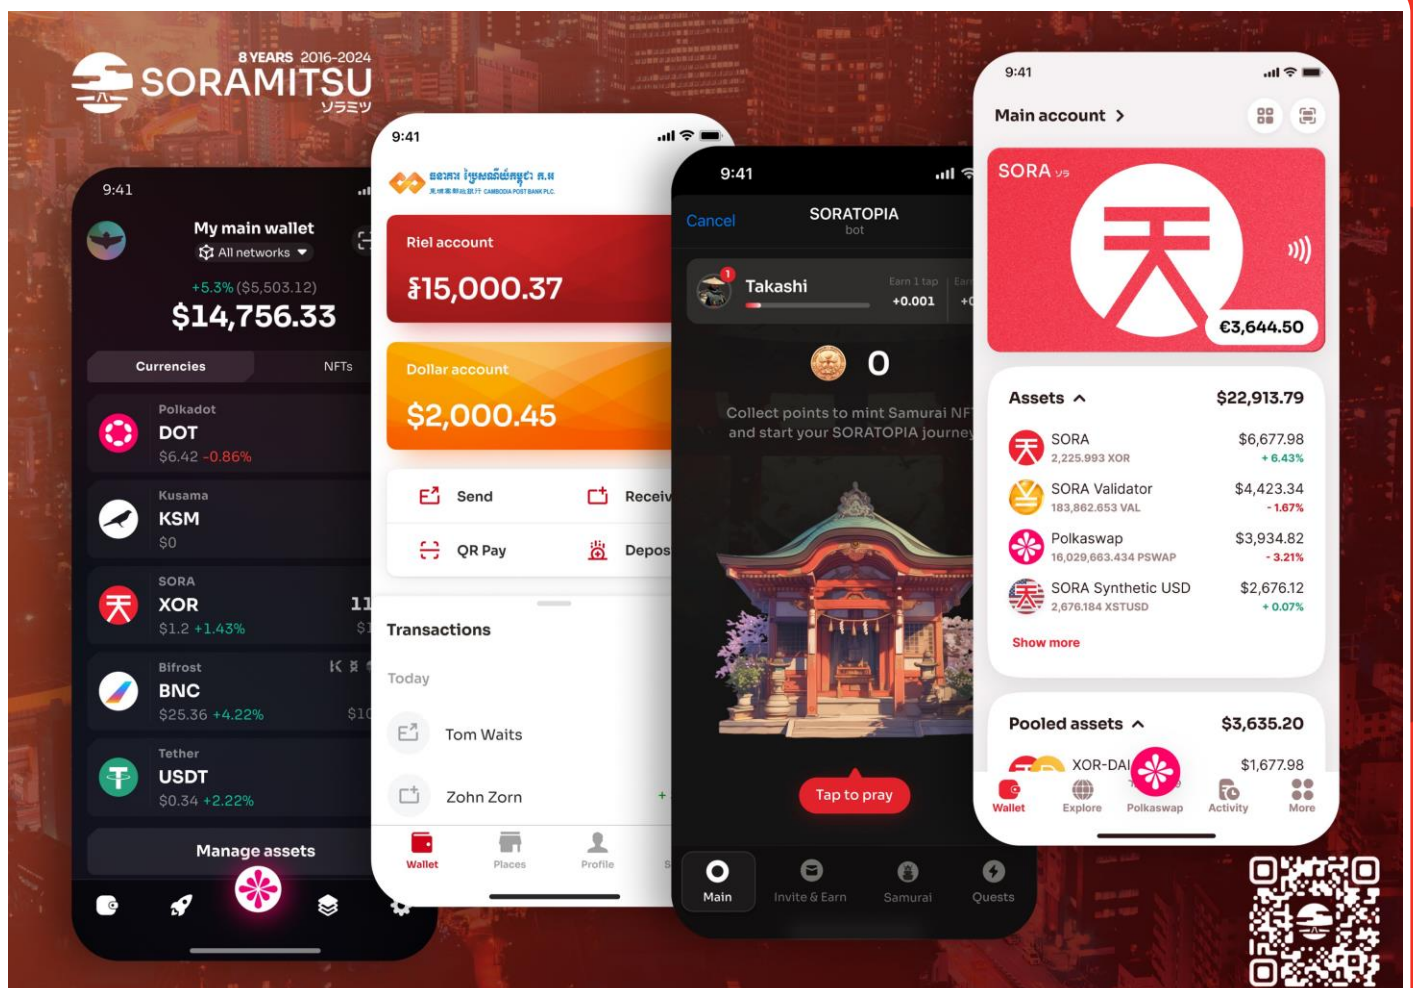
8 YEARS 2016-2024
SORAMITSU
ソラミツ

9:41
My main wallet
All networks
+5.3% ($5,503.12)
$14,756.33
Currencies
NFTs
Polkadot
DOT
$6.42 -0.86%
Kusama
KSM
$0
SORA
XOR
11
$1.2 +1.43%
$1
Bifrost
BNC
$25.36 +4.22%
$10
Tether
USDT
$0.34 +2.22%
Manage assets

9:41
CAMBODIA POST BANK PLC.
Riel account
៛15,000.37
Dollar account
$2,000.45
Send
Receiv
QR Pay
Depos
Transactions
Today
Tom Waits
Zohn Zorn
Wallet
Places
Profile

9:41
Cancel
SORATOPIA
bot
Takashi
Earn 1 tap
+0.001
0
Collect points to mint Samurai NF and start your SORATOPIA journey
Tap to pray
Main
Invite & Earn
Samurai
Quests

9:41
Main account
SORA v3
€3,644.50
Assets
$22,913.79
SORA
2,225.993 XOR
$6,677.98
+ 6.43%
SORA Validator
183,862.653 VAL
$4,423.34
- 1.67%
Polkaswap
16,029,663.434 PSWAP
$3,934.82
- 3.21%
SORA Synthetic USD
2,676.184 XSTUSD
$2,676.12
+ 0.07%
Show more
Pooled assets
$3,635.20
XOR-DAI
$1,677.98
Wallet
Explore
Polkaswap
Activity
More